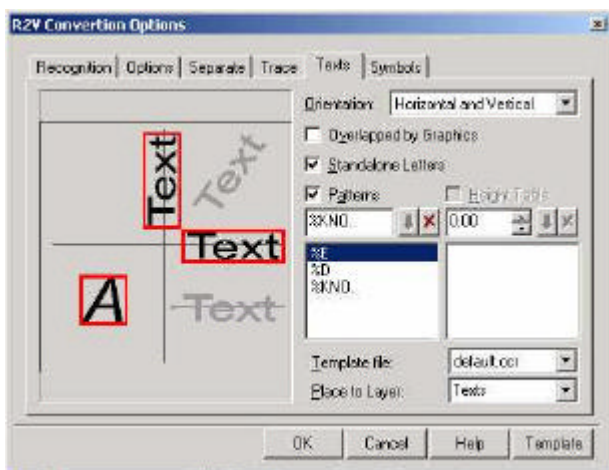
R2V Convertion Options

Recognition | Options | Separate | Trace | Texts | Symbols

Text
Text
Text
A
Text

Orientation: Horizontal and Vertical

Overlapped by Graphics

Standalone Letters

Patterns

Height Table

%KNO.

0.00

%E
%D
%KNO.

Template file: default.ocr

Place to Layer: Texts

OK | Cancel | Help | Template